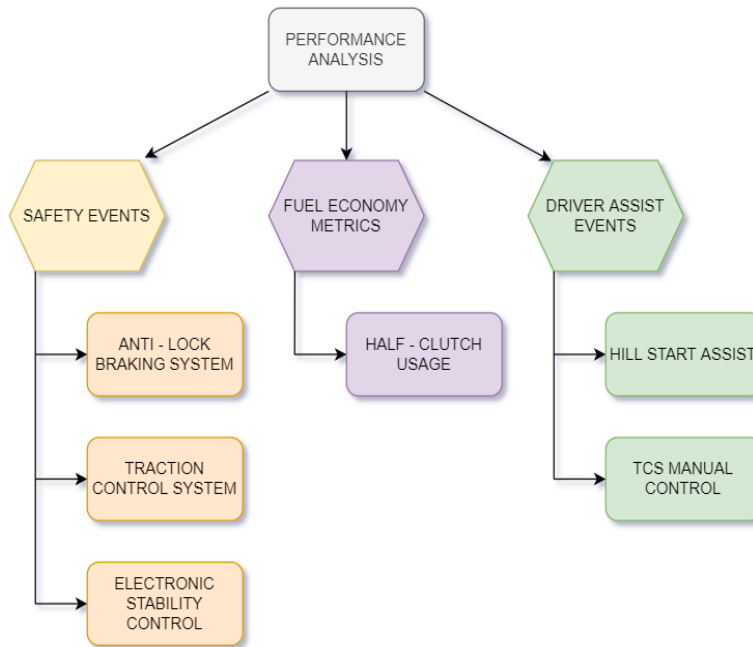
PERFORMANCE ANALYSIS

SAFETY EVENTS

ANTI - LOCK BRAKING SYSTEM

TRACTION CONTROL SYSTEM

ELECTRONIC STABILITY CONTROL

FUEL ECONOMY METRICS

HALF - CLUTCH USAGE

DRIVER ASSIST EVENTS

HILL START ASSIST

TCS MANUAL CONTROL